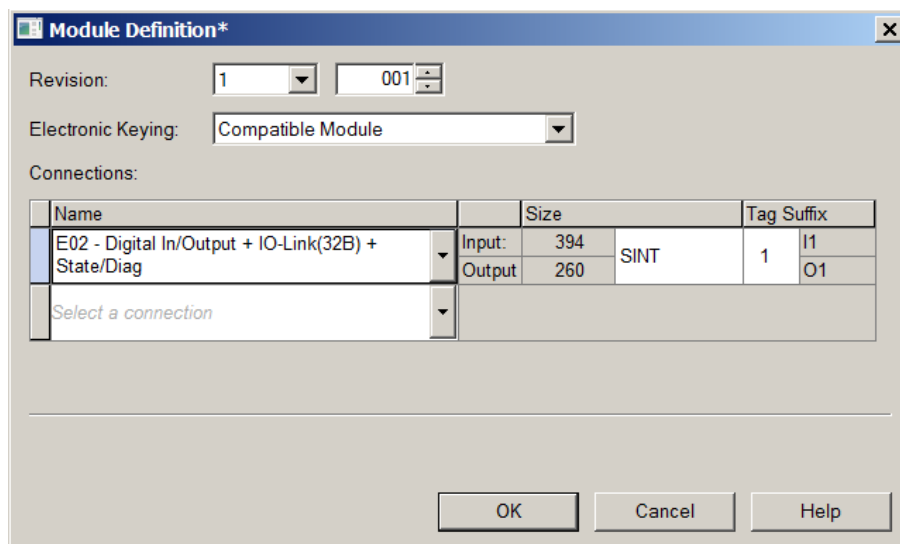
Module Definition*

Revision: 1 001

Electronic Keying: Compatible Module

Connections:

| Name | | Size | | Tag Suffix | |
|---|---|---|---|---|---|
| E02 - Digital In/Output + IO-Link(32B) + State/Diag | Input: | 394 | SINT | 1 | I1 |
| | Output | 260 | | | O1 |
| Select a connection | | | | | |

OK Cancel Help